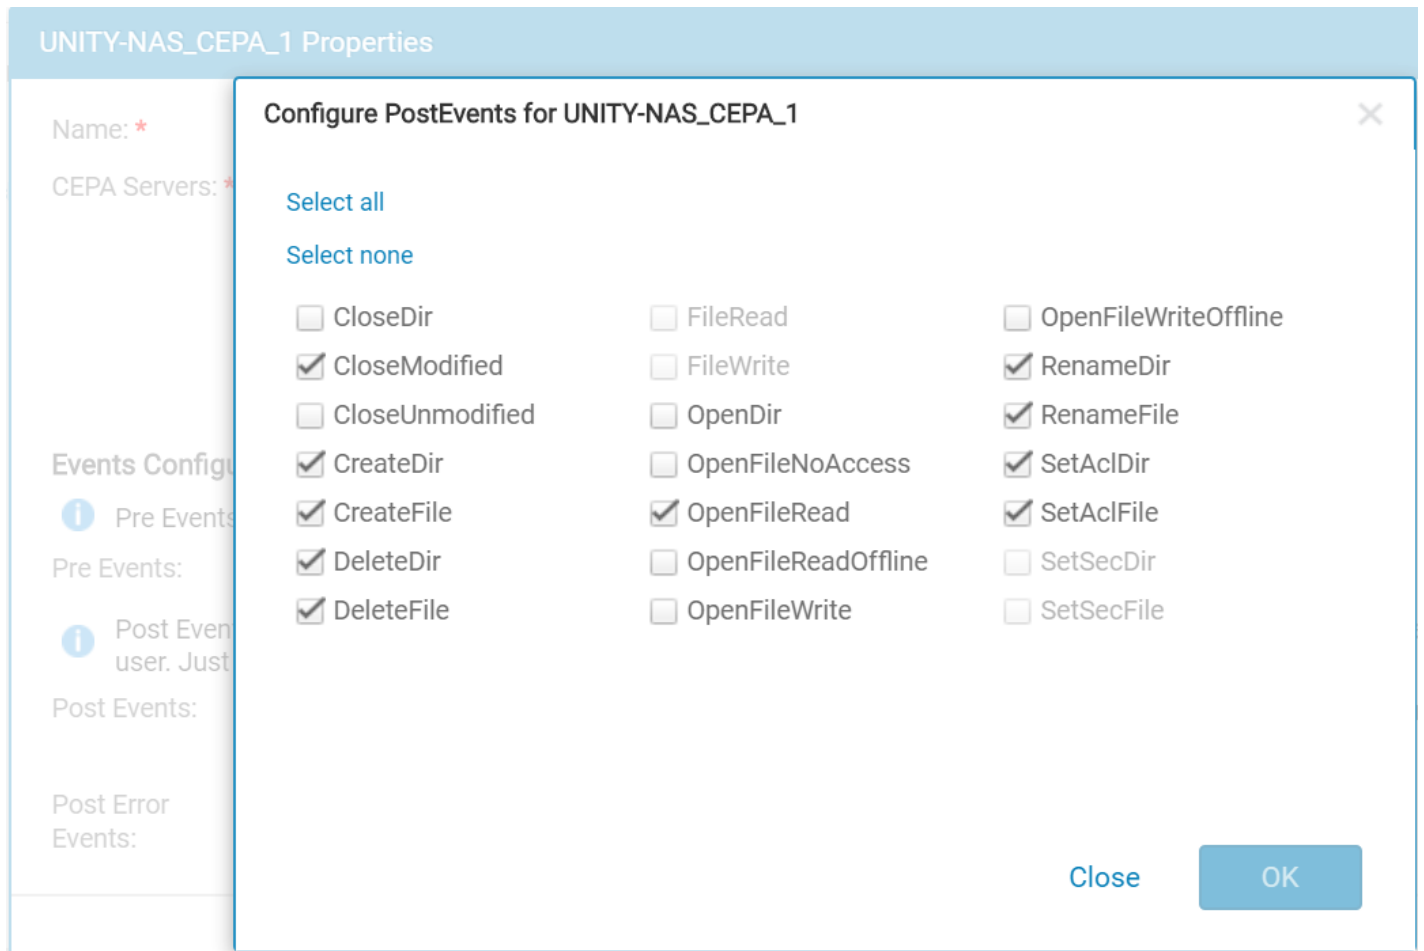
UNITY-NAS_CEPA_1 Properties

Name: *

CEPA Servers: *

Events Configu

Pre Events

Pre Events:

Post Even user. Just

Post Events:

Post Error Events:

Configure PostEvents for UNITY-NAS_CEPA_1

×

Select all

Select none

CloseDir
CloseModified
CloseUnmodified
CreateDir
CreateFile
DeleteDir
DeleteFile

FileRead
FileWrite
OpenDir
OpenFileNoAccess
OpenFileRead
OpenFileReadOffline
OpenFileWrite

OpenFileWriteOffline
RenameDir
RenameFile
SetAclDir
SetAclFile
SetSecDir
SetSecFile

Close

OK